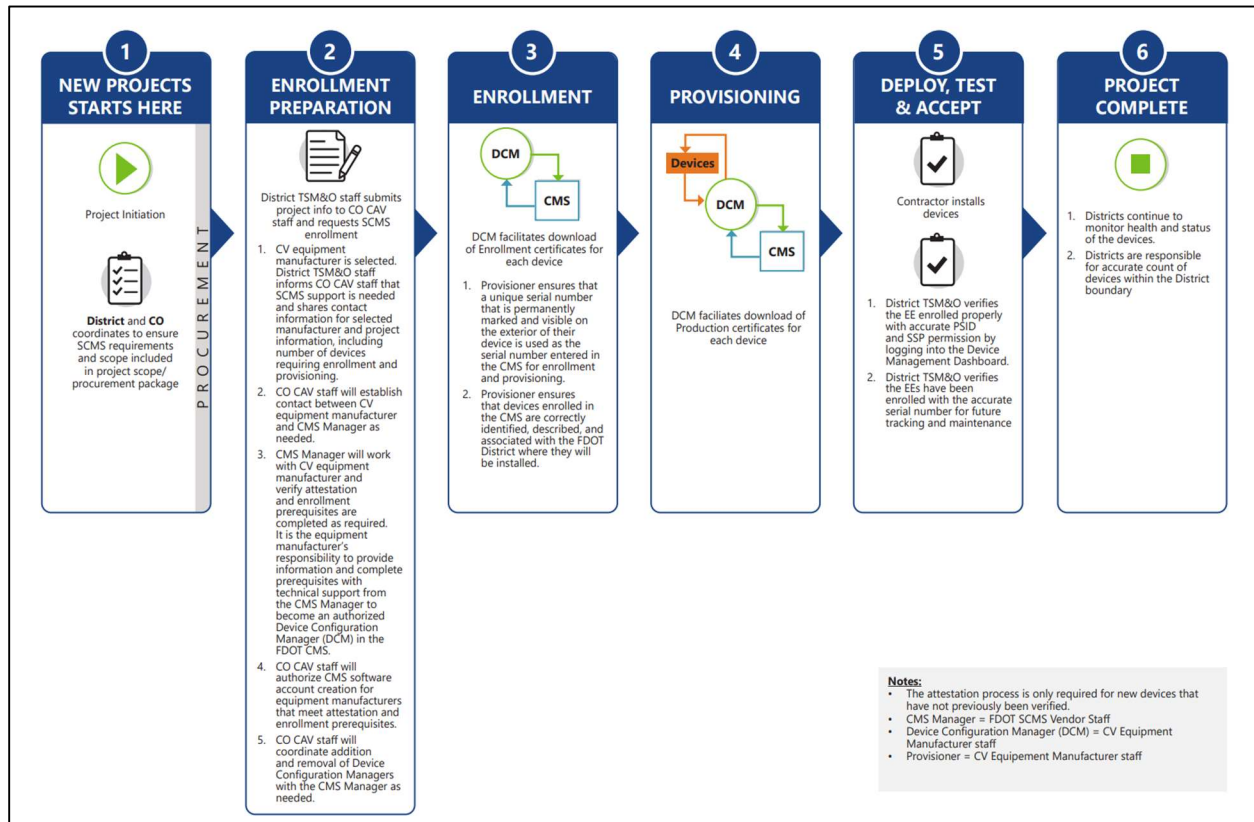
1
NEW PROJECTS STARTS HERE

Project Initiation

**District** and **CO** coordinates to ensure SCMS requirements and scope included in project scope/ procurement package

PROCUREMENT

2
ENROLLMENT PREPARATION

District TSM&O staff submits project info to CO CAV staff and requests SCMS enrollment

1. CV equipment manufacturer is selected. District TSM&O staff informs CO CAV staff that SCMS support is needed and shares contact information for selected manufacturer and project information, including number of devices requiring enrollment and provisioning.
2. CO CAV staff will establish contact between CV equipment manufacturer and CMS Manager as needed.
3. CMS Manager will work with CV equipment manufacturer and verify attestation and enrollment prerequisites are completed as required. It is the equipment manufacturer's responsibility to provide information and complete prerequisites with technical support from the CMS Manager to become an authorized Device Configuration Manager (DCM) in the FDOT CMS.
4. CO CAV staff will authorize CMS software account creation for equipment manufacturers that meet attestation and enrollment prerequisites.
5. CO CAV staff will coordinate addition and removal of Device Configuration Managers with the CMS Manager as needed.

3
ENROLLMENT

DCM
CMS

DCM facilitates download of Enrollment certificates for each device

1. Provisioner ensures that a unique serial number that is permanently marked and visible on the exterior of their device is used as the serial number entered in the CMS for enrollment and provisioning.
2. Provisioner ensures that devices enrolled in the CMS are correctly identified, described, and associated with the FDOT District where they will be installed.

4
PROVISIONING

Devices
DCM
CMS

DCM faciliates download of Production certificates for each device

5
DEPLOY, TEST & ACCEPT

Contractor installs devices

1. District TSM&O verifies the EE enrolled properly with accurate PSID and SSP permission by logging into the Device Management Dashboard.
2. District TSM&O verifies the EEs have been enrolled with the accurate serial number for future tracking and maintenance

6
PROJECT COMPLETE

1. Districts continue to monitor health and status of the devices.
2. Districts are responsible for accurate count of devices within the District boundary

Notes:
• The attestation process is only required for new devices that have not previously been verified.
• CMS Manager = FDOT SCMS Vendor Staff
• Device Configuration Manager (DCM) = CV Equipment Manufacturer staff
• Provisioner = CV Equipement Manufacturer staff